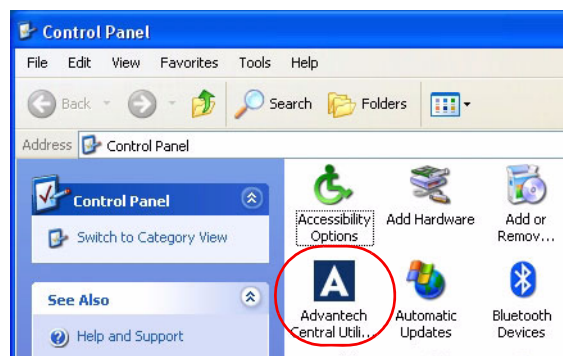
Control Panel

File Edit View Favorites Tools Help

Back Search Folders

Address Control Panel

Control Panel

Switch to Category View

See Also

Help and Support

Accessibility Options

Add Hardware

Add or Remov…

Advantech Central Utili…

Automatic Updates

Bluetooth Devices